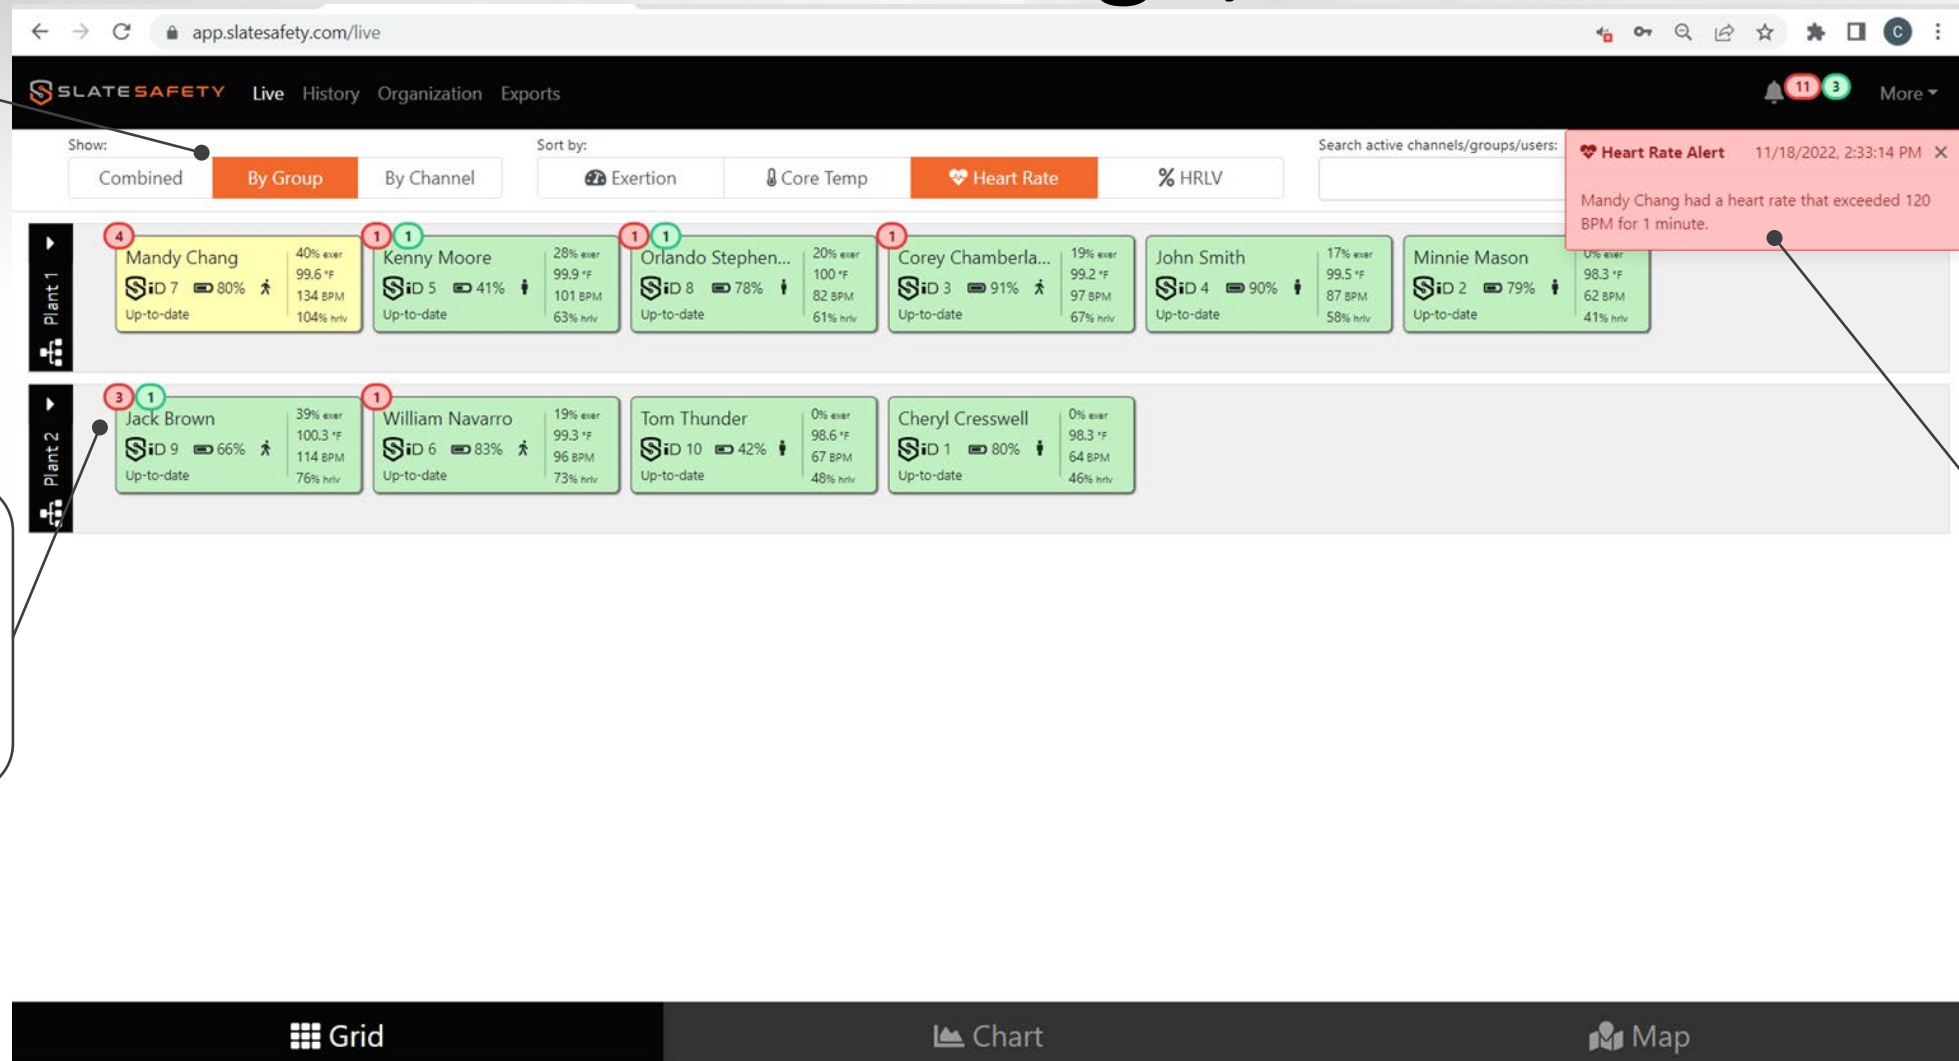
app.slatesafety.com/live

SLATESAFETY Live History Organization Exports

11 3 More

Show:
Combined | By Group | By Channel

Sort by:
Exertion | Core Temp | Heart Rate | % HRLV

Search active channels/groups/users:

Heart Rate Alert 11/18/2022, 2:33:14 PM ✕
Mandy Chang had a heart rate that exceeded 120 BPM for 1 minute.

Plant 1

4
Mandy Chang
iD 7 80%
Up-to-date
40% exer
99.6 °F
134 BPM
104% hrlv

1 1
Kenny Moore
iD 5 41%
Up-to-date
28% exer
99.9 °F
101 BPM
63% hrlv

1 1
Orlando Stephen...
iD 8 78%
Up-to-date
20% exer
100 °F
82 BPM
61% hrlv

1
Corey Chamberla...
iD 3 91%
Up-to-date
19% exer
99.2 °F
97 BPM
67% hrlv

John Smith
iD 4 90%
Up-to-date
17% exer
99.5 °F
87 BPM
58% hrlv

Minnie Mason
iD 2 79%
Up-to-date
0% exer
98.3 °F
62 BPM
41% hrlv

Plant 2

3 1
Jack Brown
iD 9 66%
Up-to-date
39% exer
100.3 °F
114 BPM
76% hrlv

1
William Navarro
iD 6 83%
Up-to-date
19% exer
99.3 °F
96 BPM
73% hrlv

Tom Thunder
iD 10 42%
Up-to-date
0% exer
98.6 °F
67 BPM
48% hrlv

Cheryl Cresswell
iD 1 80%
Up-to-date
0% exer
98.3 °F
64 BPM
46% hrlv

Grid | Chart | Map